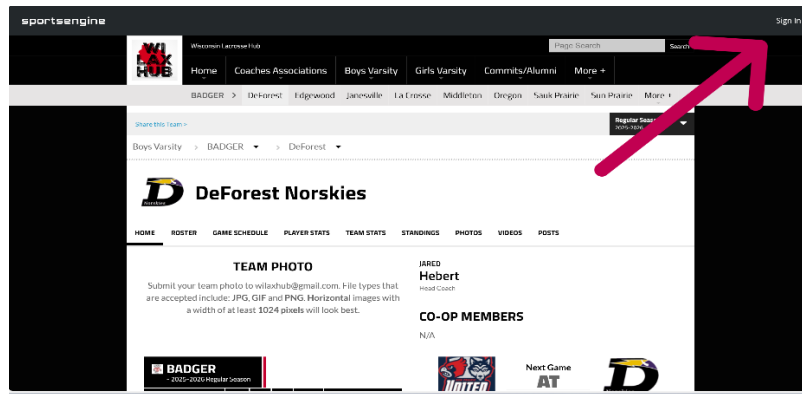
sportsengine

Sign In

WI LAX HUB

Wisconsin Lacrosse Hub

Page Search

Search

Home Coaches Associations Boys Varsity Girls Varsity Commits/Alumni More +

BADGER > DeForest Edgewood Janesville La Crosse Middleton Oregon Sauk Prairie Sun Prairie More +

Share this Team »

Regular Season 2025-2026

Boys Varsity > BADGER > DeForest

DeForest Norskies

HOME ROSTER GAME SCHEDULE PLAYER STATS TEAM STATS STANDINGS PHOTOS VIDEOS POSTS

TEAM PHOTO

Submit your team photo to wilaxhub@gmail.com. File types that are accepted include: JPG, GIF and PNG. Horizontal images with a width of at least 1024 pixels will look best.

JARED
Hebert
Head Coach

CO-OP MEMBERS

N/A

BADGER
2025-2026 Regular Season

United

Next Game
AT